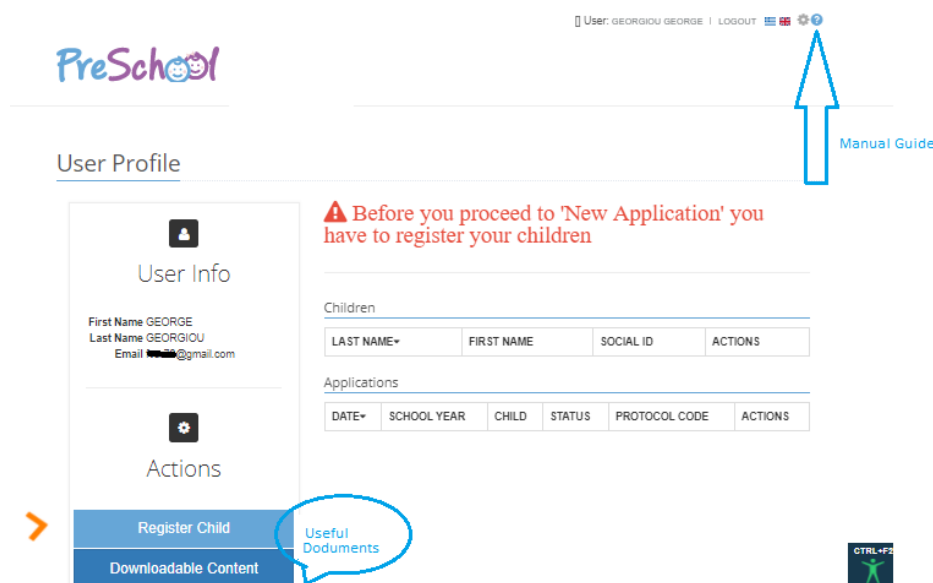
User: GEORGIOU GEORGE | LOGOUT

PreSchool

Manual Guide

User Profile

User Info

First Name GEORGE
Last Name GEORGIOU
Email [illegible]@gmail.com

Actions

Register Child

Downloadable Content

Useful Dodumengs

Before you proceed to 'New Application' you have to register your children

Children

| LAST NAME▾ | FIRST NAME | SOCIAL ID | ACTIONS |
|---|---|---|---|

Applications

| DATE▾ | SCHOOL YEAR | CHILD | STATUS | PROTOCOL CODE | ACTIONS |
|---|---|---|---|---|---|

CTRL+F2